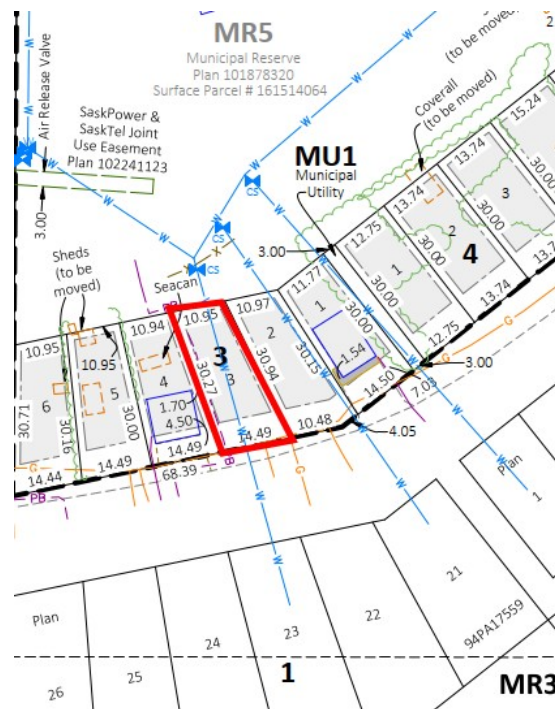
MR5
Municipal Reserve
Plan 101878320
Surface Parcel # 161514064

Air Release Valve

SaskPower & SaskTel Joint Use Easement Plan 102241123

3.00

(to be moved)

Coverall (to be moved)

15.24

13.74

13.74

30.00

3

30.00

2

4

30.00

MU1
Municipal Utility

CS

CS

CS

3.00

12.75

1

30.00

13.74

Sheds (to be moved)

Seacan

11.77

1

30.00

10.97

2

10.94

10.95

3

30.94

30.15

1.54

12.75

3.00

10.95

10.95

5

4

30.27

3

14.50

7.05

6

30.71

30.16

30.00

1.70
4.50

4.05

10.48

14.49

14.49

14.49

14.49

68.39

14.44

PB

PB

G

G

G

W

Plan

21

22

23

24

25

26

Plan

94PA17559

1

MR3